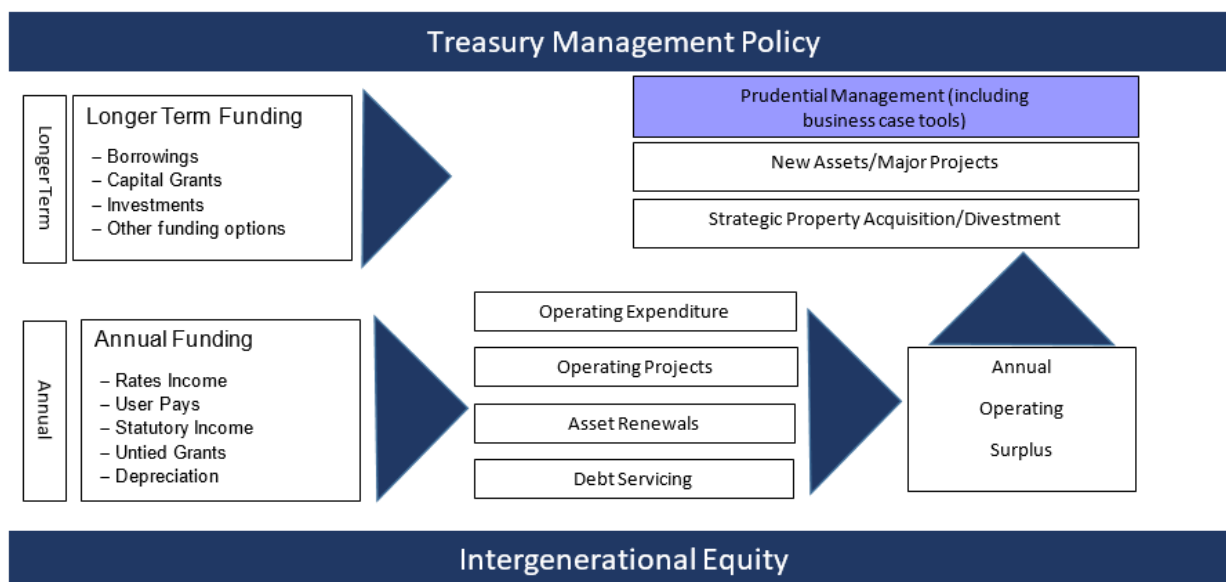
Treasury Management Policy

Longer Term

Longer Term Funding
– Borrowings
– Capital Grants
– Investments
– Other funding options

Prudential Management (including business case tools)

New Assets/Major Projects

Strategic Property Acquisition/Divestment

Annual

Annual Funding
– Rates Income
– User Pays
– Statutory Income
– Untied Grants
– Depreciation

Operating Expenditure

Operating Projects

Asset Renewals

Debt Servicing

Annual Operating Surplus

Intergenerational Equity